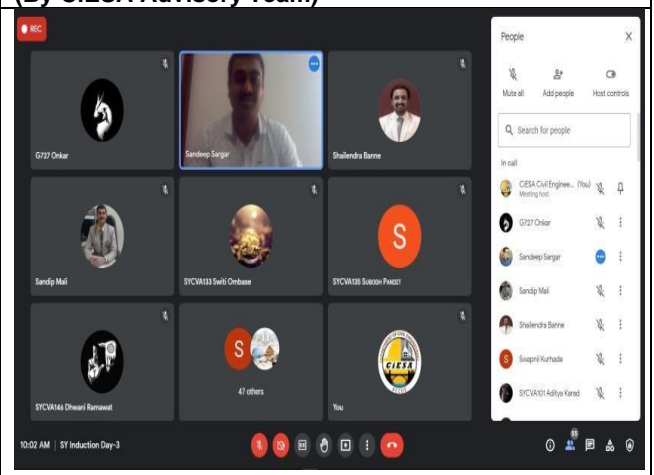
(By CIESA Advisory Team)

REC

G727 Onkar

Sandeep Sargar

Shailendra Banne

Sandip Mali

SYCVA133 Swati Ombase

S

SYCVA135 Subodh Pandit

SYCVA146 Dhwani Ramawat

S

47 others

CIESA

You

10:02 AM | SY Induction Day-3

People

Mute all

Add people

Host controls

Search for people

In call

CIESA Civil Enginee... (You)
Meeting host

G727 Onkar

Sandeep Sargar

Sandip Mali

Shailendra Banne

Swapnil Kurhade

SYCVA101 Aditya Karad

55